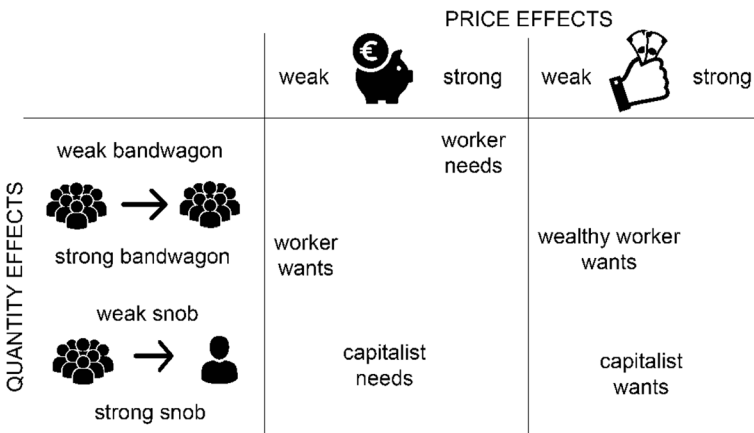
PRICE EFFECTS

weak € strong

weak strong

QUANTITY EFFECTS

weak bandwagon

strong bandwagon

weak snob

strong snob

worker needs

worker wants

capitalist needs

wealthy worker wants

capitalist wants